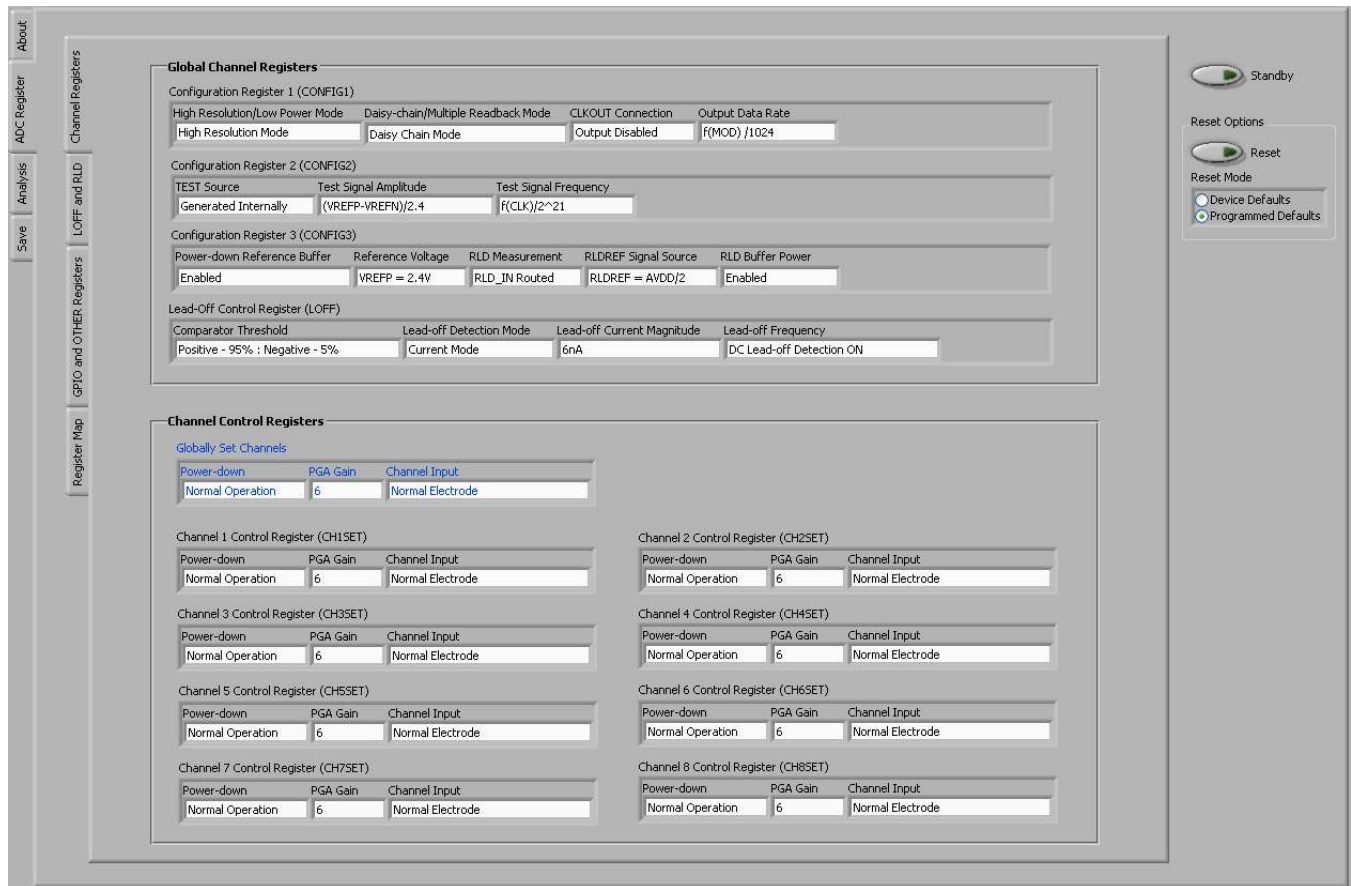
About
ADC Register
Analysis
Save

Channel Registers
LOFF and RLD
GPIO and OTHER Registers
Register Map

Global Channel Registers

Configuration Register 1 (CONFIG1)

High Resolution/Low Power Mode
High Resolution Mode
Daisy-chain/Multiple Readback Mode
Daisy Chain Mode
CLKOUT Connection
Output Disabled
Output Data Rate
f(MOD) /1024

Configuration Register 2 (CONFIG2)

TEST Source
Generated Internally
Test Signal Amplitude
(VREFP-VREFN)/2.4
Test Signal Frequency
f(CLK)/2^21

Configuration Register 3 (CONFIG3)

Power-down Reference Buffer
Enabled
Reference Voltage
VREFP = 2.4V
RLD Measurement
RLD_IN Routed
RLDREF Signal Source
RLDREF = AVDD/2
RLD Buffer Power
Enabled

Lead-Off Control Register (LOFF)

Comparator Threshold
Positive - 95% : Negative - 5%
Lead-off Detection Mode
Current Mode
Lead-off Current Magnitude
6nA
Lead-off Frequency
DC Lead-off Detection ON

Channel Control Registers

Globally Set Channels

Power-down
Normal Operation
PGA Gain
6
Channel Input
Normal Electrode

Channel 1 Control Register (CH1SET)

Power-down
Normal Operation
PGA Gain
6
Channel Input
Normal Electrode

Channel 2 Control Register (CH2SET)

Power-down
Normal Operation
PGA Gain
6
Channel Input
Normal Electrode

Channel 3 Control Register (CH3SET)

Power-down
Normal Operation
PGA Gain
6
Channel Input
Normal Electrode

Channel 4 Control Register (CH4SET)

Power-down
Normal Operation
PGA Gain
6
Channel Input
Normal Electrode

Channel 5 Control Register (CH5SET)

Power-down
Normal Operation
PGA Gain
6
Channel Input
Normal Electrode

Channel 6 Control Register (CH6SET)

Power-down
Normal Operation
PGA Gain
6
Channel Input
Normal Electrode

Channel 7 Control Register (CH7SET)

Power-down
Normal Operation
PGA Gain
6
Channel Input
Normal Electrode

Channel 8 Control Register (CH8SET)

Power-down
Normal Operation
PGA Gain
6
Channel Input
Normal Electrode

Standby

Reset Options

Reset

Reset Mode
Device Defaults
Programmed Defaults